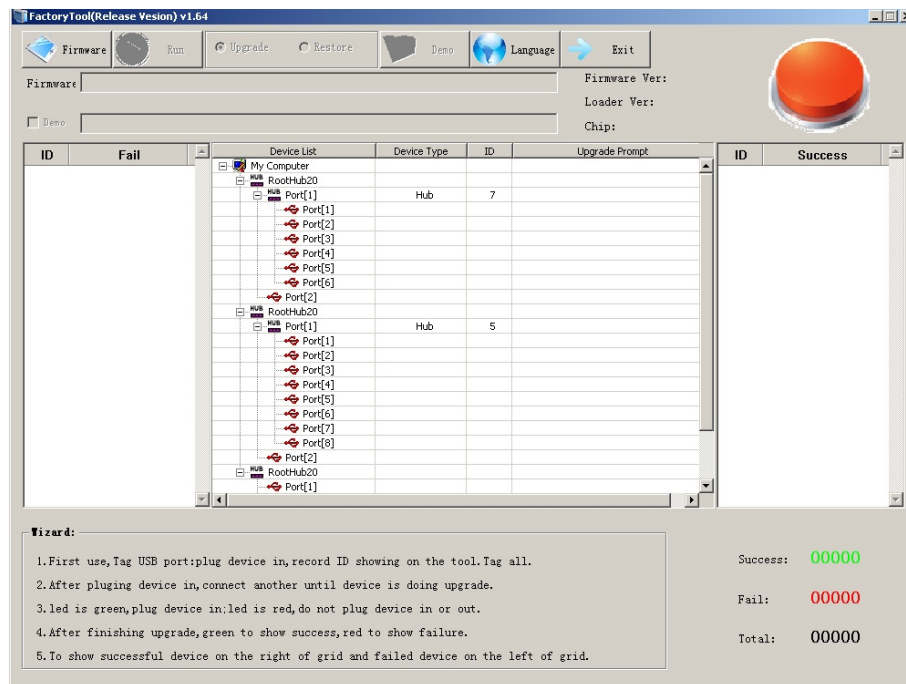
FactoryTool(Release Vesion) v1.64

Firmware Run Upgrade Restore Demo Language Exit

Firmware

Firmware Ver:

Loader Ver:

Demo

Chip:

| ID | Fail |
|---|---|

| Device List | Device Type | ID | Upgrade Prompt |
|---|---|---|---|
| My Computer | | | |
| RootHub20 | | | |
| Port[1] | Hub | 7 | |
| Port[1] | | | |
| Port[2] | | | |
| Port[3] | | | |
| Port[4] | | | |
| Port[5] | | | |
| Port[6] | | | |
| Port[2] | | | |
| RootHub20 | | | |
| Port[1] | Hub | 5 | |
| Port[1] | | | |
| Port[2] | | | |
| Port[3] | | | |
| Port[4] | | | |
| Port[5] | | | |
| Port[6] | | | |
| Port[7] | | | |
| Port[8] | | | |
| Port[2] | | | |
| RootHub20 | | | |
| Port[1] | | | |

| ID | Success |
|---|---|

Wizard:

1.First use,Tag USB port:plug device in,record ID showing on the tool.Tag all.

2.After pluging device in,connect another until device is doing upgrade.

3.led is green,plug device in;led is red,do not plug device in or out.

4.After finishing upgrade,green to show success,red to show failure.

5.To show successful device on the right of grid and failed device on the left of grid.

Success: 00000

Fail: 00000

Total: 00000